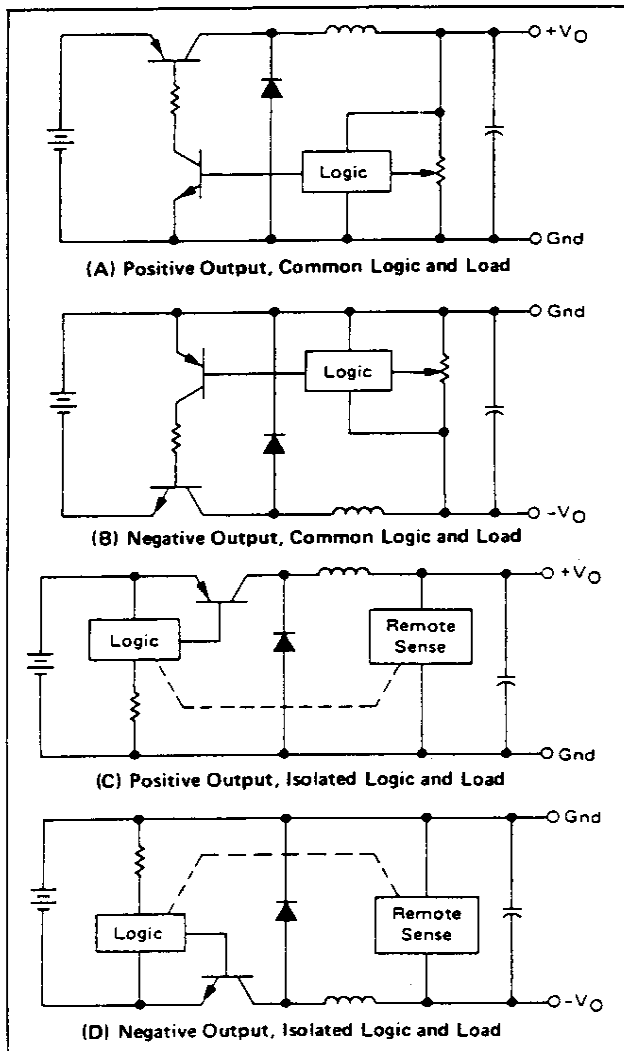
$+V_O$

Logic

Gnd

(A) Positive Output, Common Logic and Load

Gnd

Logic

$-V_O$

(B) Negative Output, Common Logic and Load

$+V_O$

Logic

Remote Sense

Gnd

(C) Positive Output, Isolated Logic and Load

Gnd

Logic

Remote Sense

$-V_O$

(D) Negative Output, Isolated Logic and Load